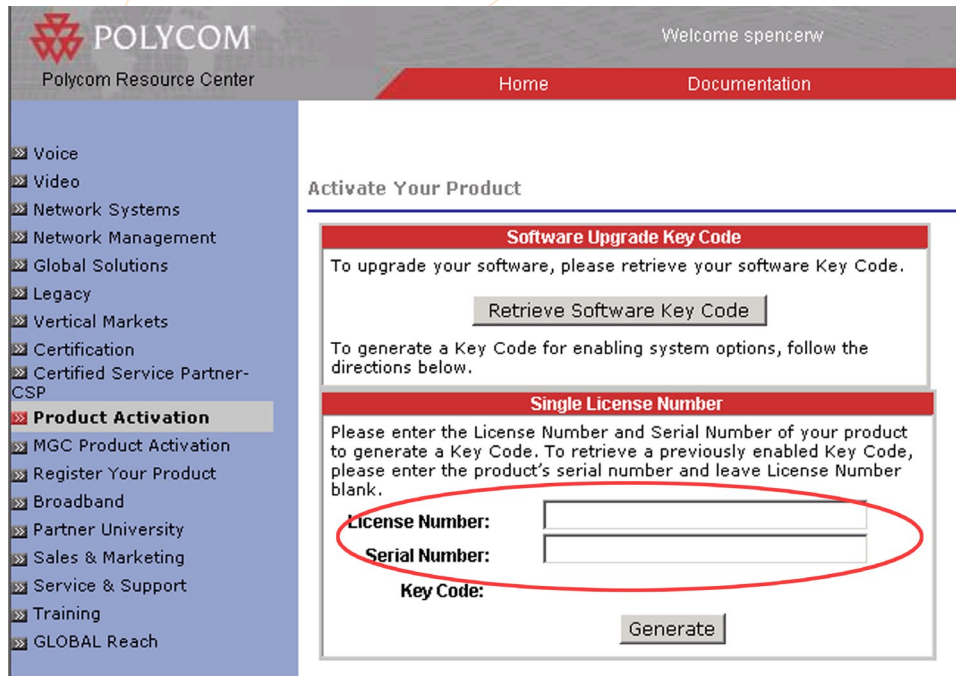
POLYCOM

Polycom Resource Center

Welcome spencerw

Home

Documentation

Voice
Video
Network Systems
Network Management
Global Solutions
Legacy
Vertical Markets
Certification
Certified Service Partner-CSP
Product Activation
MGC Product Activation
Register Your Product
Broadband
Partner University
Sales & Marketing
Service & Support
Training
GLOBAL Reach

Activate Your Product

Software Upgrade Key Code

To upgrade your software, please retrieve your software Key Code.

Retrieve Software Key Code

To generate a Key Code for enabling system options, follow the directions below.

Single License Number

Please enter the License Number and Serial Number of your product to generate a Key Code. To retrieve a previously enabled Key Code, please enter the product's serial number and leave License Number blank.

License Number:

Serial Number:

Key Code:

Generate